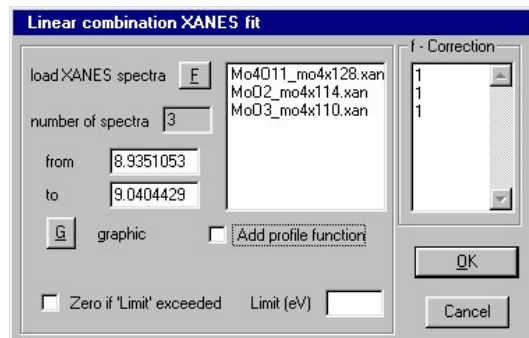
Linear combination XANES fit

load XANES spectra F

number of spectra 3

from 8.9351053

to 9.0404429

G graphic

Mo4O11_mo4x128.xan
MoO2_mo4x114.xan
MoO3_mo4x110.xan

Add profile function

f - Correction
1
1
1

OK

Cancel

Zero if 'Limit' exceeded

Limit (eV)